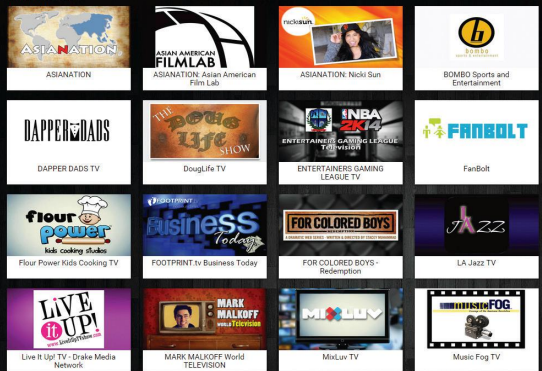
ASIANATION

ASIANATION

ASIAN AMERICAN FILMLAB

ASIANATION: Asian American Film Lab

nickisun

ASIANATION: Nicki Sun

bombo

BOMBO Sports and Entertainment

DAPPER DADS

DAPPER DADS TV

THE DOUG LIFE SHOW

DougLife TV

NBA 2K14

ENTERTAINERS GAMING LEAGUE Television

ENTERTAINERS GAMING LEAGUE TV

FANBOLT

FanBolt

flour power kids cooking studio

Flour Power Kids Cooking TV

FOOTPRINT

Business Today

FOOTPRINT.tv Business Today

FOR COLORED BOYS

FOR COLORED BOYS - Redemption

JAZZ

LA Jazz TV

LIVE it UP!

Live It Up! TV - Drake Media Network

MARK MALKOFF World Television

MARK MALKOFF World TELEVISION

MIXLUV

MixLuv TV

musicFOG

Music Fog TV